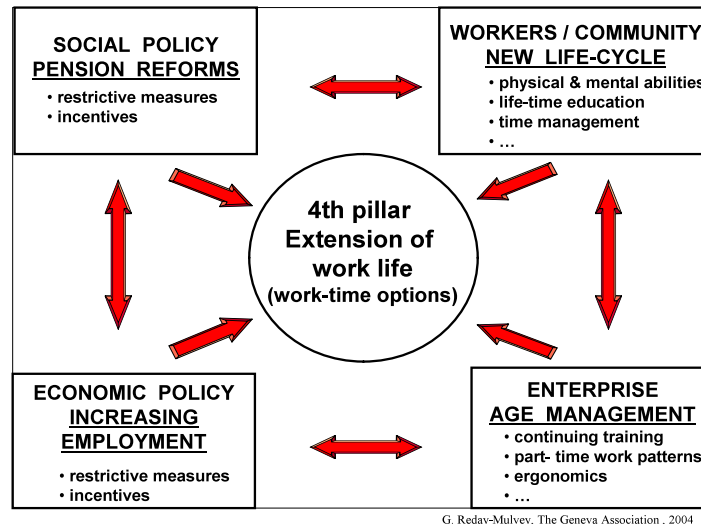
SOCIAL POLICY
PENSION REFORMS
• restrictive measures
• incentives

WORKERS / COMMUNITY
NEW LIFE-CYCLE
• physical & mental abilities
• life-time education
• time management
• …

4th pillar
Extension of
work life
(work-time options)

ECONOMIC POLICY
INCREASING
EMPLOYMENT
• restrictive measures
• incentives

ENTERPRISE
AGE MANAGEMENT
• continuing training
• part- time work patterns
• ergonomics
• …

G. Reday-Mulvey, The Geneva Association . 2004